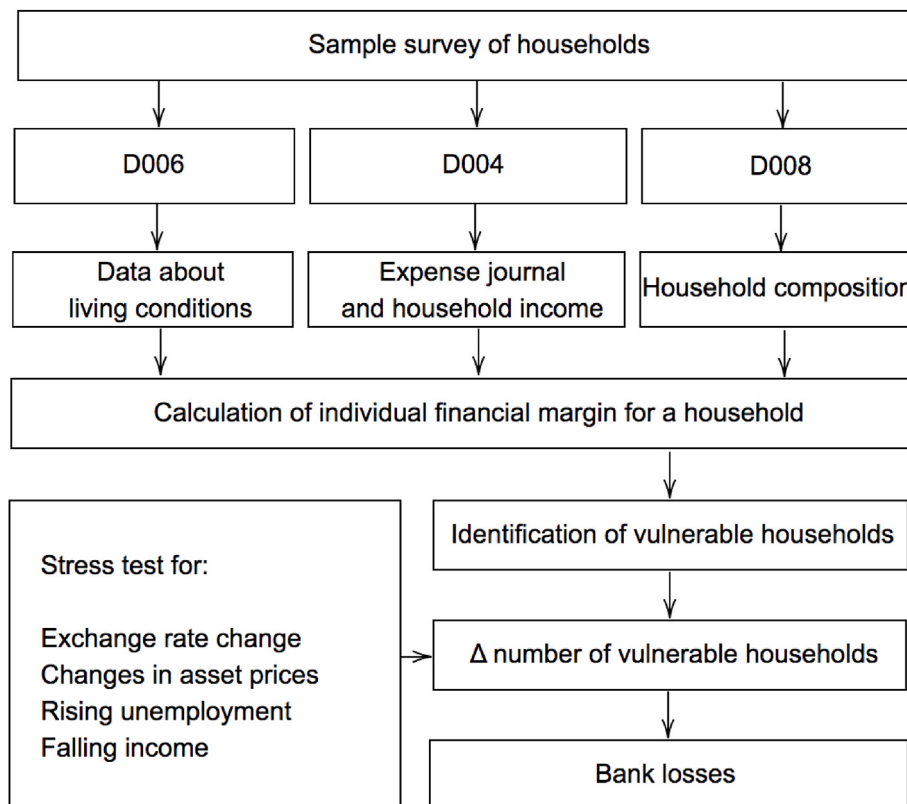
Sample survey of households

D006

D004

D008

Data about living conditions

Expense journal and household income

Household compositior

Calculation of individual financial margin for a household

Identification of vulnerable households

Stress test for:

Exchange rate change
Changes in asset prices
Rising unemployment
Falling income

Δ number of vulnerable households

Bank losses